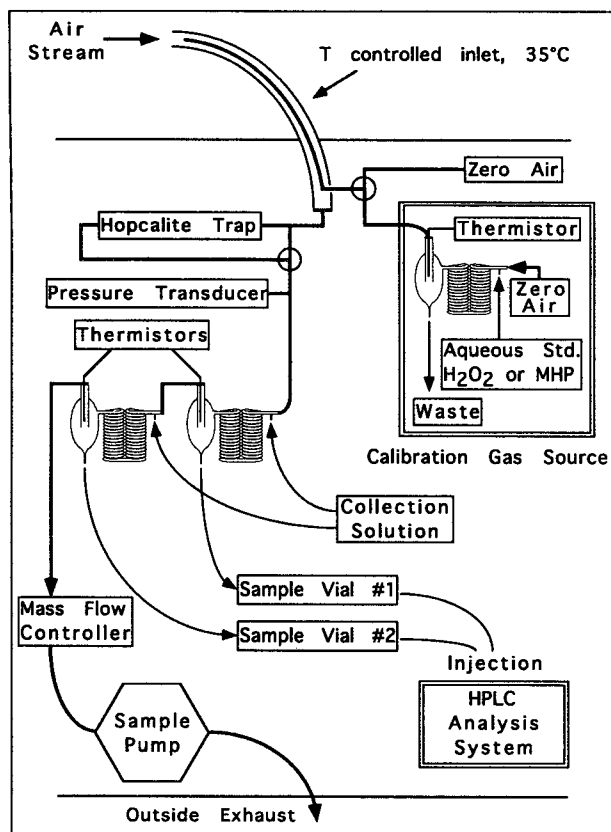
Air Stream

T controlled inlet, 35°C

Zero Air

Hopcalite Trap

Thermistor

Zero Air

Pressure Transducer

Thermistors

Aqueous Std. $H_2O_2$ or MHP

Waste

Calibration Gas Source

Collection Solution

Sample Vial #1

Mass Flow Controller

Sample Vial #2

Injection

HPLC Analysis System

Sample Pump

Outside Exhaust